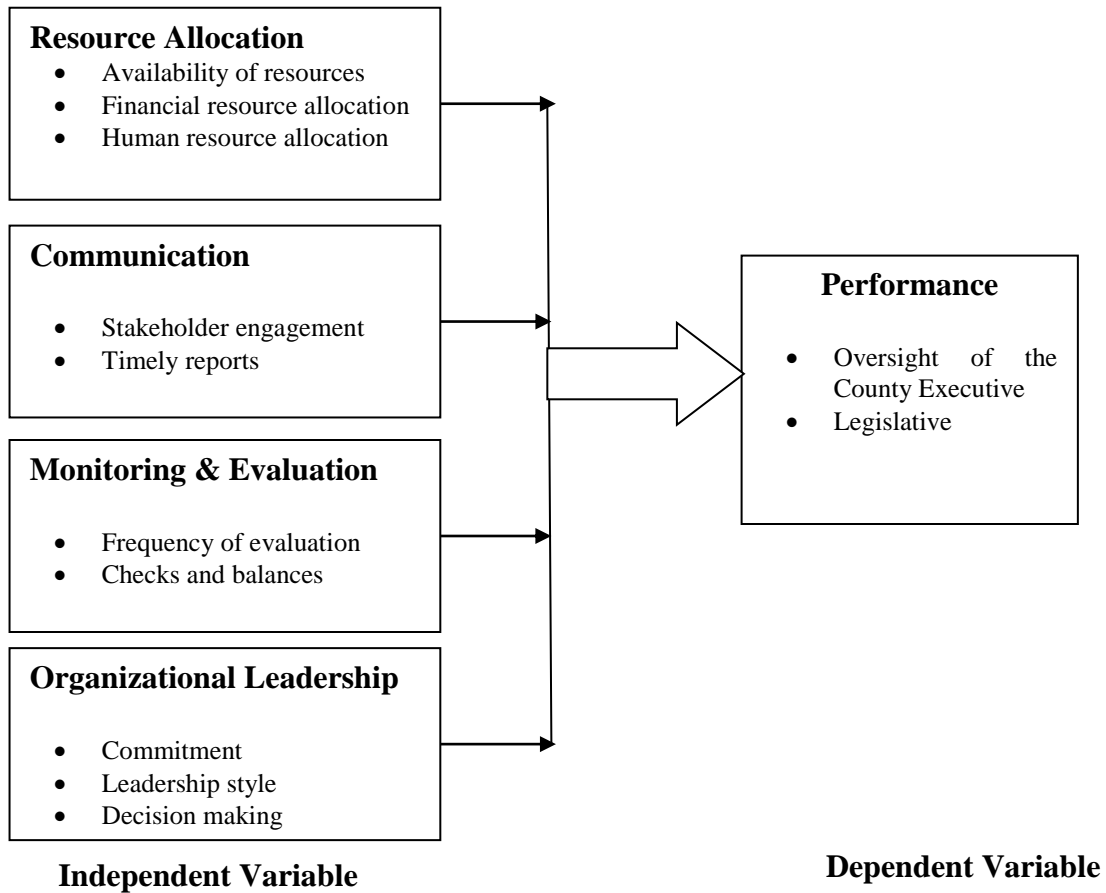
**Resource Allocation**
- Availability of resources
- Financial resource allocation
- Human resource allocation

**Communication**
- Stakeholder engagement
- Timely reports

**Monitoring & Evaluation**
- Frequency of evaluation
- Checks and balances

**Organizational Leadership**
- Commitment
- Leadership style
- Decision making

**Performance**
- Oversight of the County Executive
- Legislative

**Independent Variable**

**Dependent Variable**